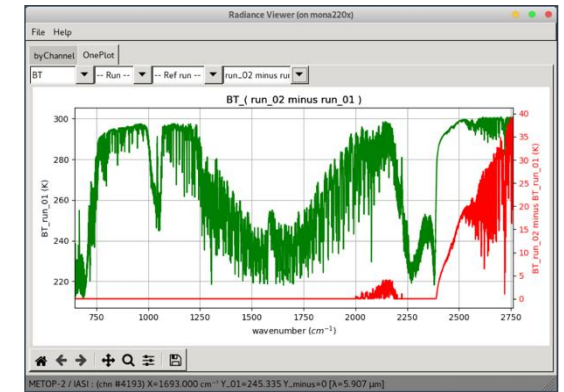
Radiance Viewer (on mona220x)

File Help

byChannel OnePlot

BT -- Run -- -- Ref run -- run_02 minus run

BT_( run_02 minus run_01 )

300
280
260
240
220

BT_run_01 (K)

750 1000 1250 1500 1750 2000 2250 2500 2750

wavenumber ($cm^{-1}$)

40
35
30
25
20
15
10
5
0

BT_run_02 minus BT_run_01 (K)

METOP-2 / IASI : (chn #4193) X=1693.000 cm⁻¹ Y_01=245.335 Y_minus=0 [λ=5.907 μm]